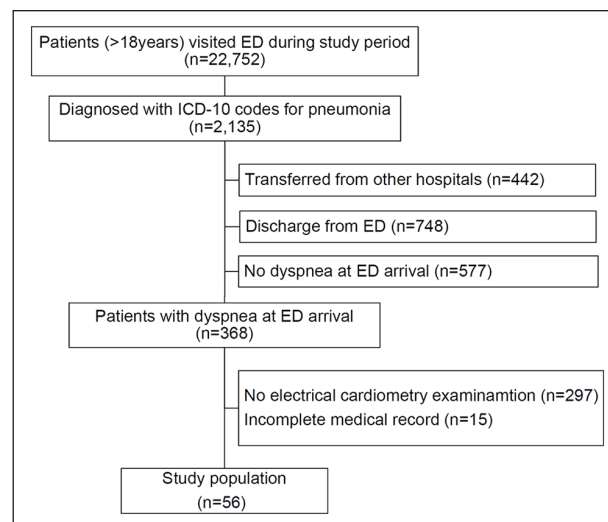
Patients (>18years) visited ED during study period
(n=22,752)

Diagnosed with ICD-10 codes for pneumonia
(n=2,135)

Transferred from other hospitals (n=442)

Discharge from ED (n=748)

No dyspnea at ED arrival (n=577)

Patients with dyspnea at ED arrival
(n=368)

No electrical cardiometry examinamtion (n=297)
Incomplete medical record (n=15)

Study population
(n=56)